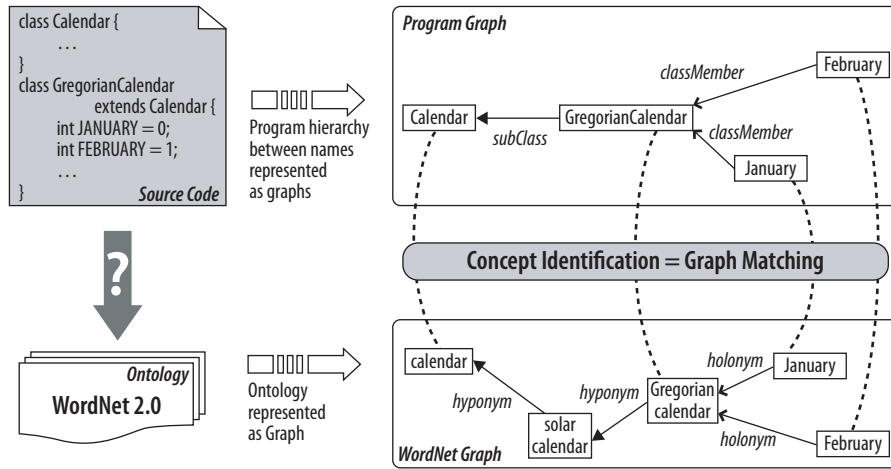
class Calendar {
. . .
}
class GregorianCalendar
extends Calendar {
int JANUARY = 0;
int FEBRUARY = 1;
. . .
}
Source Code

?

Ontology
WordNet 2.0

Program hierarchy between names represented as graphs

Ontology represented as Graph

Program Graph

Calendar
subClass
GregorianCalendar
classMember
February
classMember
January

Concept Identification = Graph Matching

calendar
hyponym
solar calendar
hyponym
Gregorian calendar
holonym
January
holonym
February
WordNet Graph